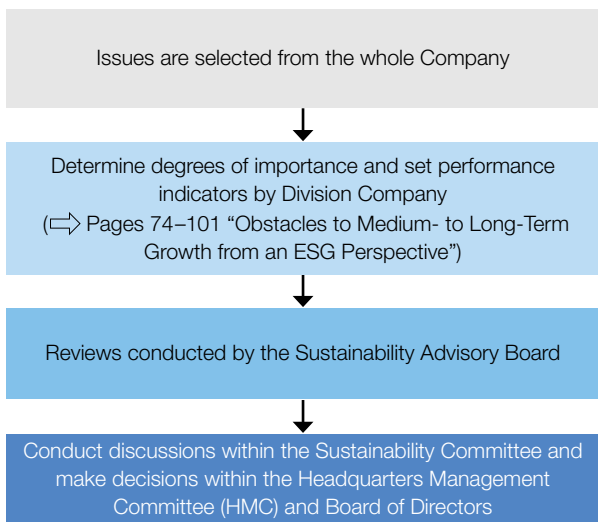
Issues are selected from the whole Company

Determine degrees of importance and set performance indicators by Division Company
(⇨ Pages 74–101 “Obstacles to Medium- to Long-Term Growth from an ESG Perspective”)

Reviews conducted by the Sustainability Advisory Board

Conduct discussions within the Sustainability Committee and make decisions within the Headquarters Management Committee (HMC) and Board of Directors